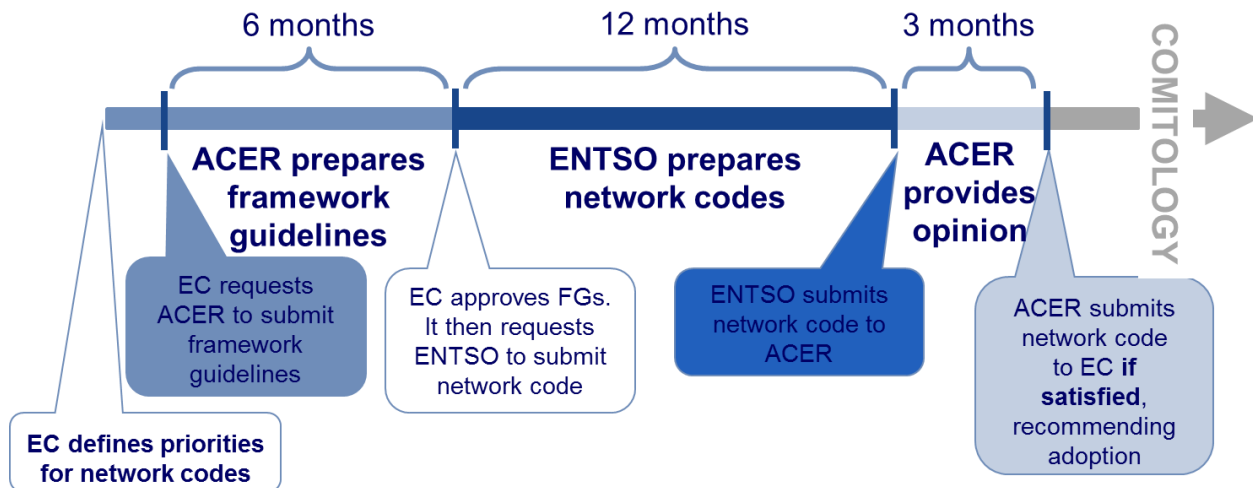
6 months

12 months

3 months

COMITOLOGY

ACER prepares framework guidelines

ENTSO prepares network codes

ACER provides opinion

EC requests ACER to submit framework guidelines

EC approves FGs. It then requests ENTSO to submit network code

ENTSO submits network code to ACER

ACER submits network code to EC **if satisfied**, recommending adoption

EC defines priorities for network codes